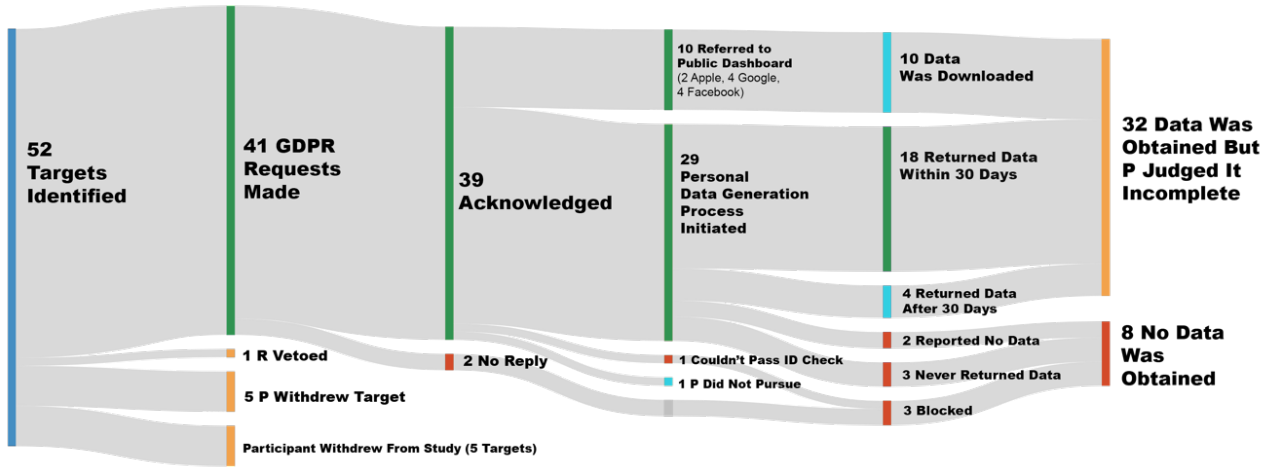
52 Targets Identified

41 GDPR Requests Made

1 R Vetoed

5 P Withdrew Target

Participant Withdrew From Study (5 Targets)

39 Acknowledged

2 No Reply

10 Referred to Public Dashboard (2 Apple, 4 Google, 4 Facebook)

29 Personal Data Generation Process Initiated

1 Couldn't Pass ID Check

1 P Did Not Pursue

10 Data Was Downloaded

18 Returned Data Within 30 Days

4 Returned Data After 30 Days

2 Reported No Data

3 Never Returned Data

3 Blocked

32 Data Was Obtained But P Judged It Incomplete

8 No Data Was Obtained